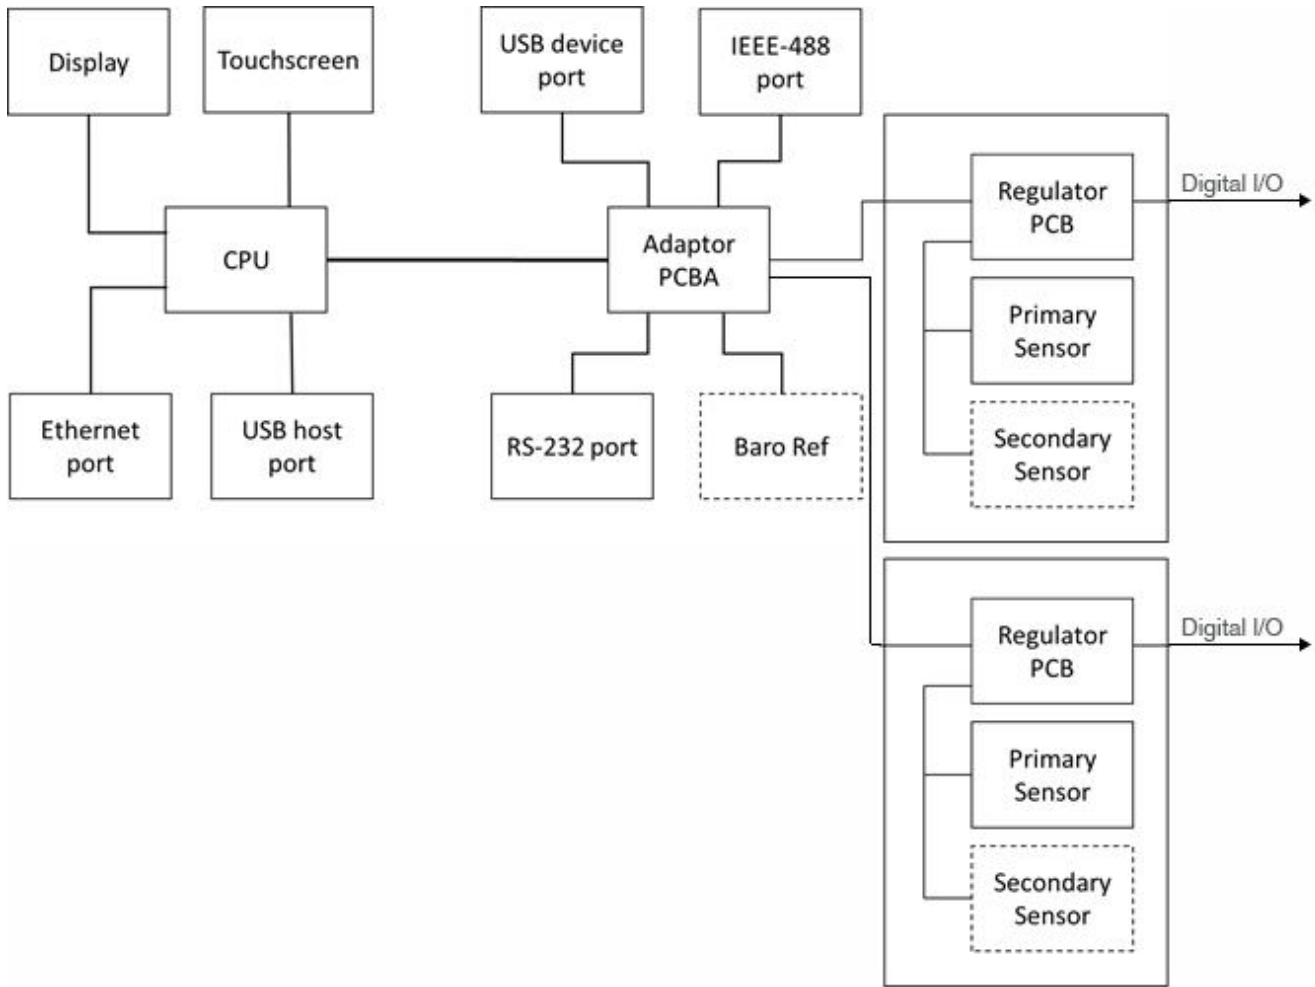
Display

Touchscreen

USB device port

IEEE-488 port

CPU

Adaptor PCBA

Regulator PCB

Digital I/O

Primary Sensor

Secondary Sensor

Ethernet port

USB host port

RS-232 port

Baro Ref

Regulator PCB

Digital I/O

Primary Sensor

Secondary Sensor